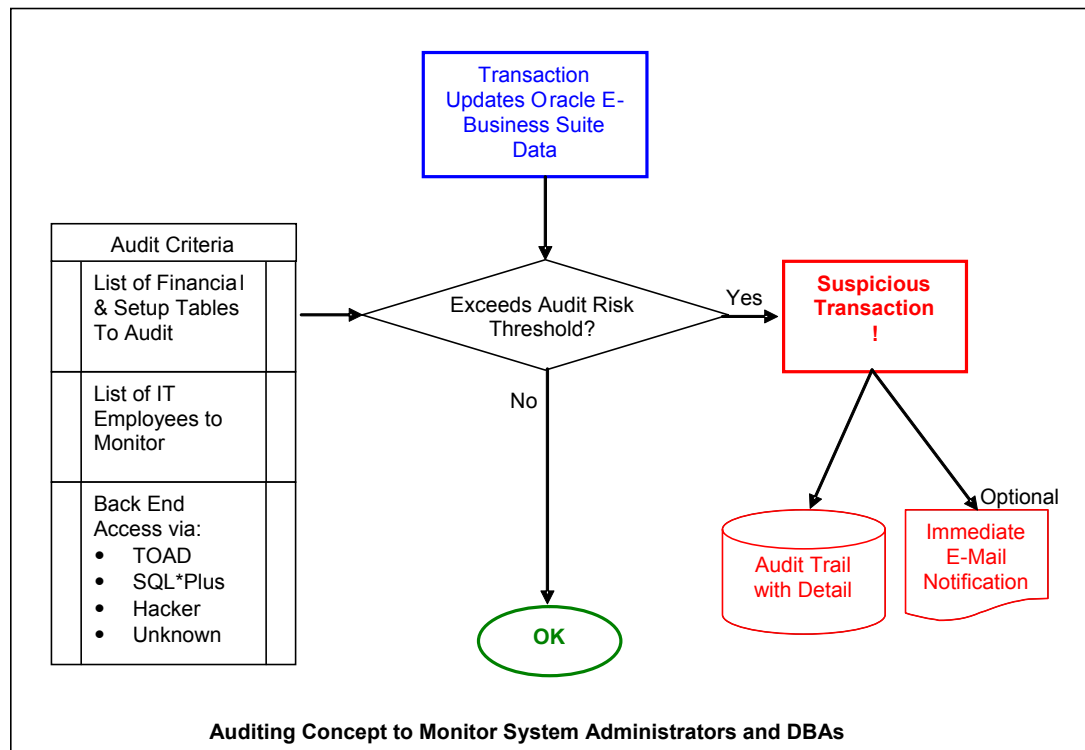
Transaction Updates Oracle E-Business Suite Data

Audit Criteria

List of Financial & Setup Tables To Audit

List of IT Employees to Monitor

Back End Access via:
- TOAD
- SQL*Plus
- Hacker
- Unknown

Exceeds Audit Risk Threshold?

Yes

No

Suspicious Transaction !

Optional

Audit Trail with Detail

Immediate E-Mail Notification

OK

Auditing Concept to Monitor System Administrators and DBAs